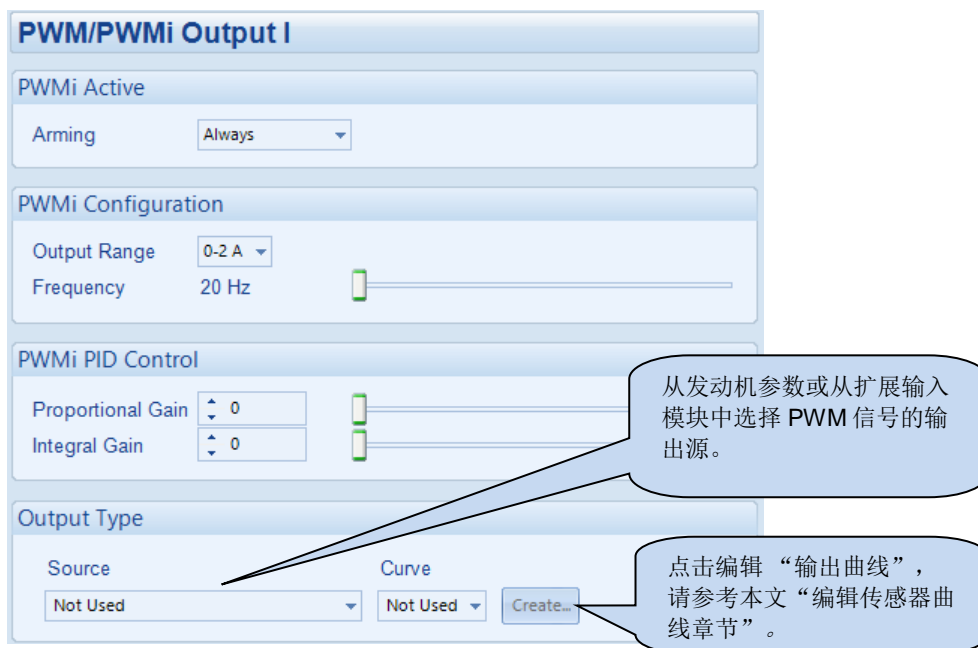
PWM/PWMi Output I

PWMi Active

Arming Always

PWMi Configuration

Output Range 0-2 A

Frequency 20 Hz

PWMi PID Control

Proportional Gain 0

Integral Gain 0

Output Type

Source

Not Used

Curve

Not Used

Create...

从发动机参数或从扩展输入模块中选择 PWM 信号的输出源。

点击编辑 “输出曲线”，请参考本文“编辑传感器曲线章节”。